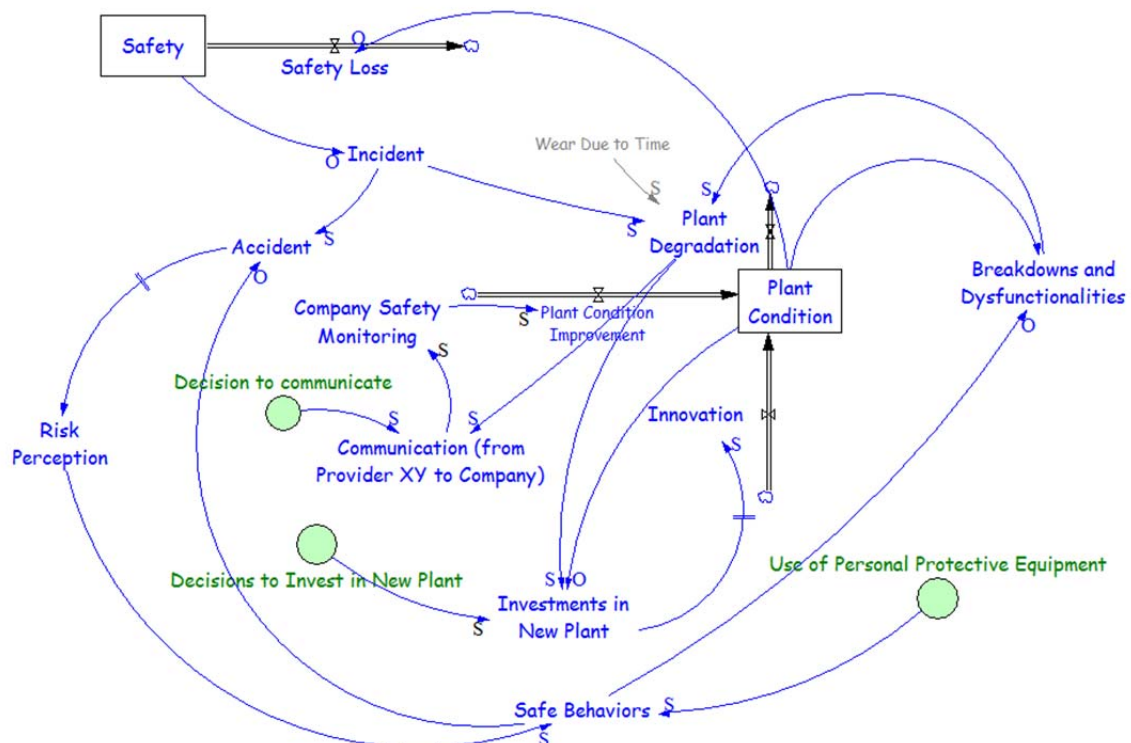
Safety

O

Safety Loss

Incident

O

Wear Due to Time

S

S

Plant Degradation

S

Accident

S

O

Breakdowns and Dysfunctionalities

Company Safety Monitoring

S

Plant Condition Improvement

Plant Condition

O

S

Decision to communicate

S

Risk Perception

Communication (from Provider XY to Company)

S

Innovation

S

Decisions to Invest in New Plant

S O

Investments in New Plant

S

Use of Personal Protective Equipment

Safe Behaviors

S

S